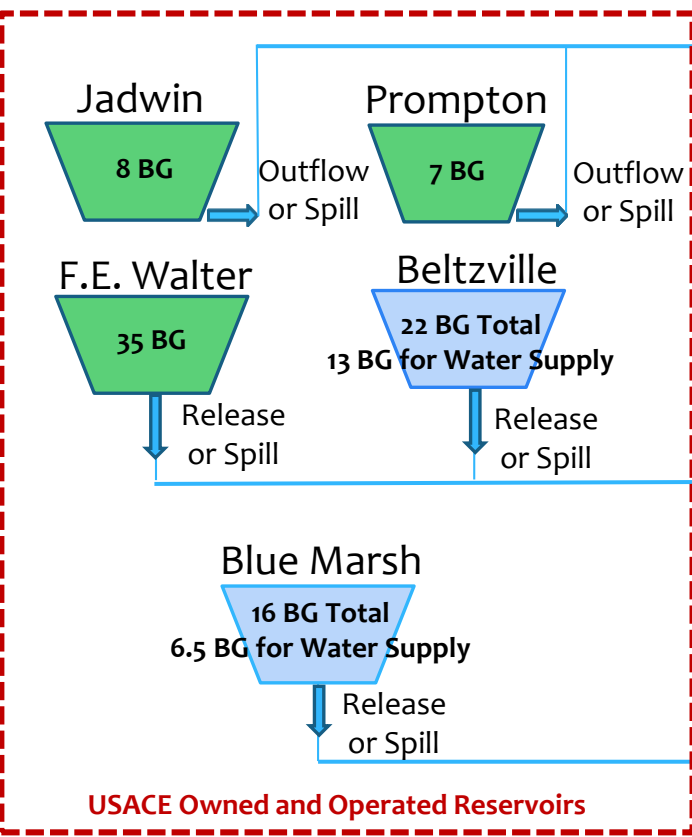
Jadwin

8 BG

Outflow or Spill

Prompton

7 BG

Outflow or Spill

F.E. Walter

35 BG

Release or Spill

Beltzville

22 BG Total
13 BG for Water Supply

Release or Spill

Blue Marsh

16 BG Total
6.5 BG for Water Supply

Release or Spill

USACE Owned and Operated Reservoirs